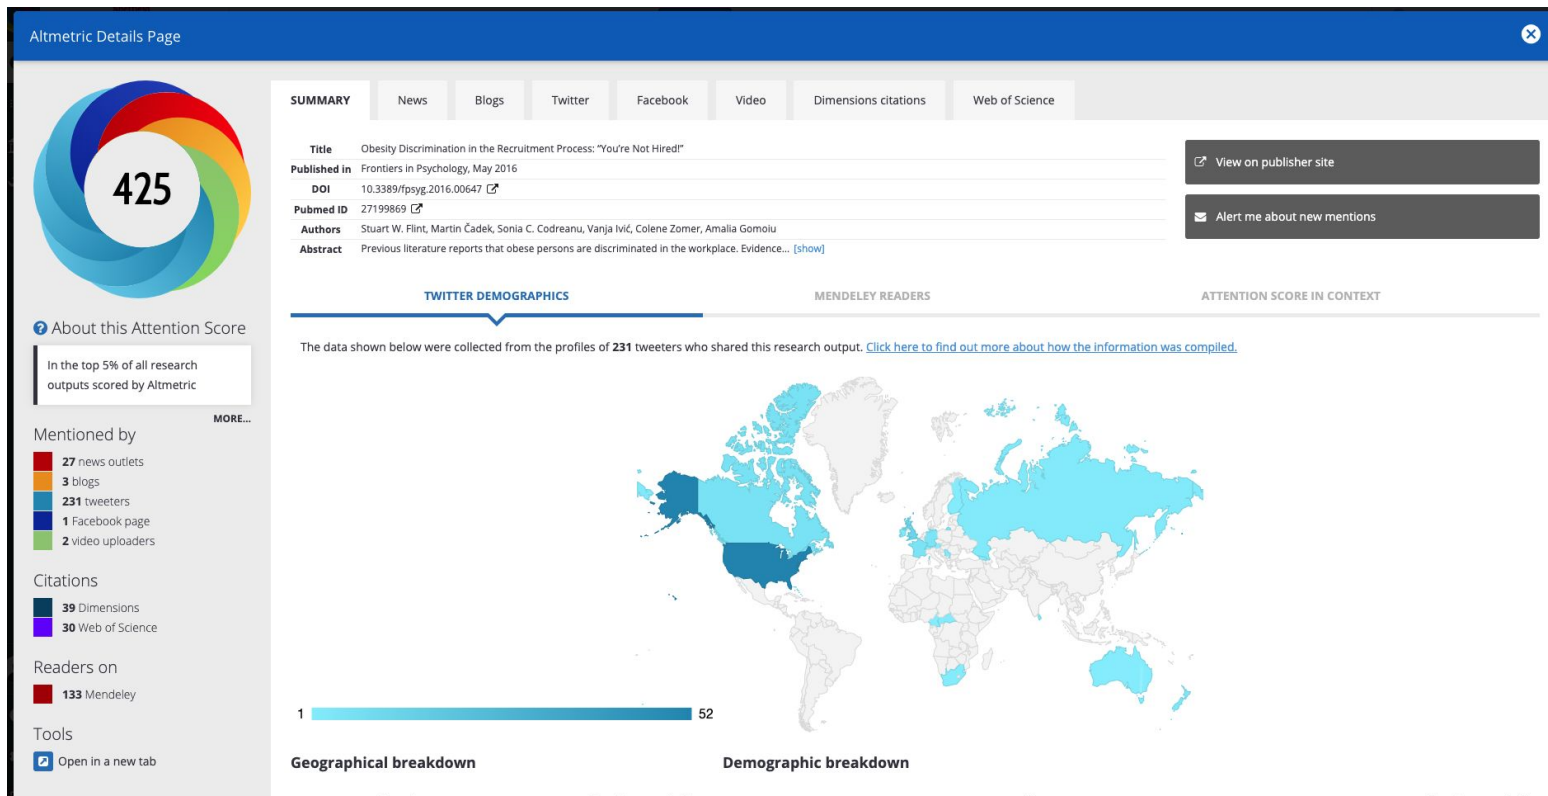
Altmetric Details Page

425

About this Attention Score

In the top 5% of all research outputs scored by Altmetric

MORE...

Mentioned by

27 news outlets
3 blogs
231 tweeters
1 Facebook page
2 video uploaders

Citations

39 Dimensions
30 Web of Science

Readers on

133 Mendeley

Tools

Open in a new tab

SUMMARY | News | Blogs | Twitter | Facebook | Video | Dimensions citations | Web of Science

| | |
|---|---|
| Title | Obesity Discrimination in the Recruitment Process: "You're Not Hired!" |
| Published in | Frontiers in Psychology, May 2016 |
| DOI | 10.3389/fpsyg.2016.00647 |
| Pubmed ID | 27199869 |
| Authors | Stuart W. Flint, Martin Čadek, Sonia C. Codreanu, Vanja Ivić, Colene Zomer, Amalia Gomoiu |
| Abstract | Previous literature reports that obese persons are discriminated in the workplace. Evidence... [show] |

View on publisher site

Alert me about new mentions

TWITTER DEMOGRAPHICS | MENDELEY READERS | ATTENTION SCORE IN CONTEXT

The data shown below were collected from the profiles of 231 tweeters who shared this research output. Click here to find out more about how the information was compiled.

1 52

Geographical breakdown

Demographic breakdown